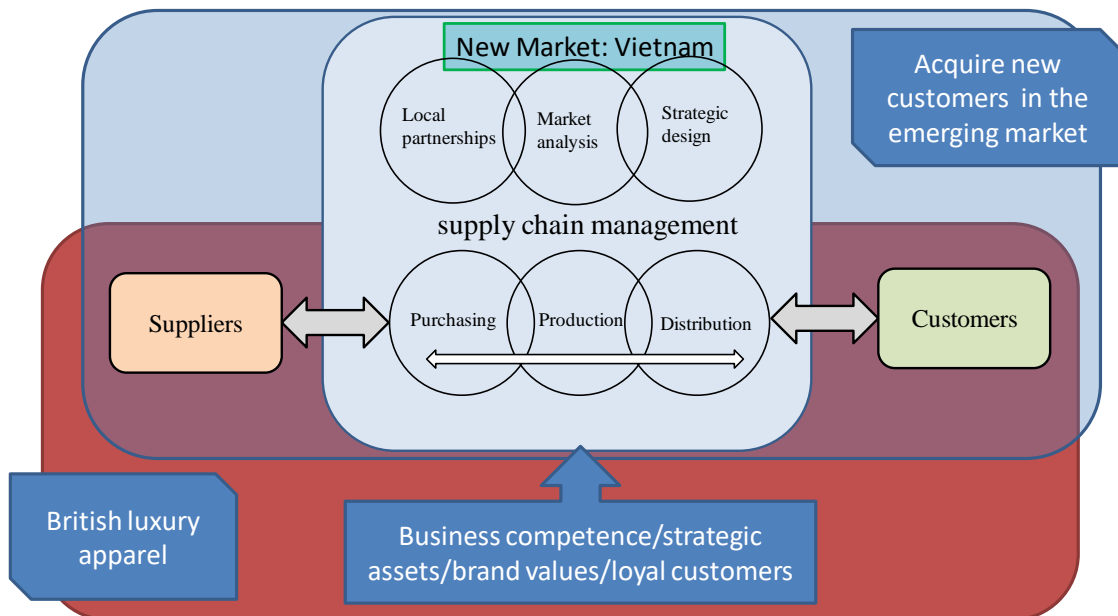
New Market: Vietnam

Acquire new customers in the emerging market

Local partnerships

Market analysis

Strategic design

supply chain management

Suppliers

Purchasing

Production

Distribution

Customers

British luxury apparel

Business competence/strategic assets/brand values/loyal customers